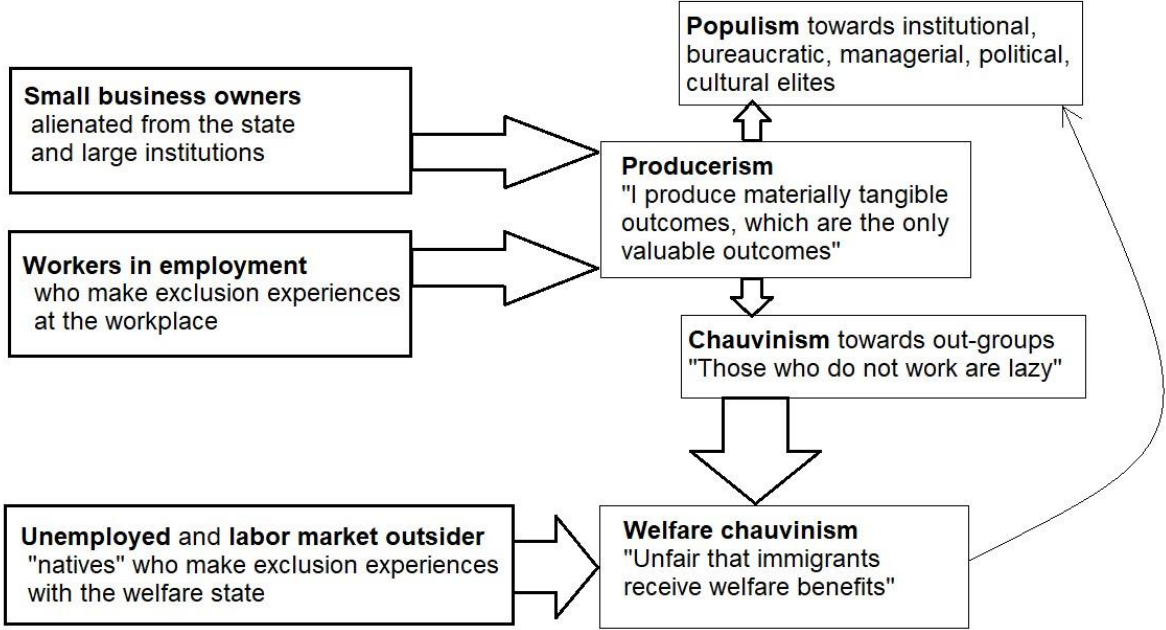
**Populism** towards institutional, bureaucratic, managerial, political, cultural elites

**Small business owners** alienated from the state and large institutions

**Producerism** "I produce materially tangible outcomes, which are the only valuable outcomes"

**Workers in employment** who make exclusion experiences at the workplace

**Chauvinism** towards out-groups "Those who do not work are lazy"

**Unemployed** and **labor market outsider** "natives" who make exclusion experiences with the welfare state

**Welfare chauvinism** "Unfair that immigrants receive welfare benefits"